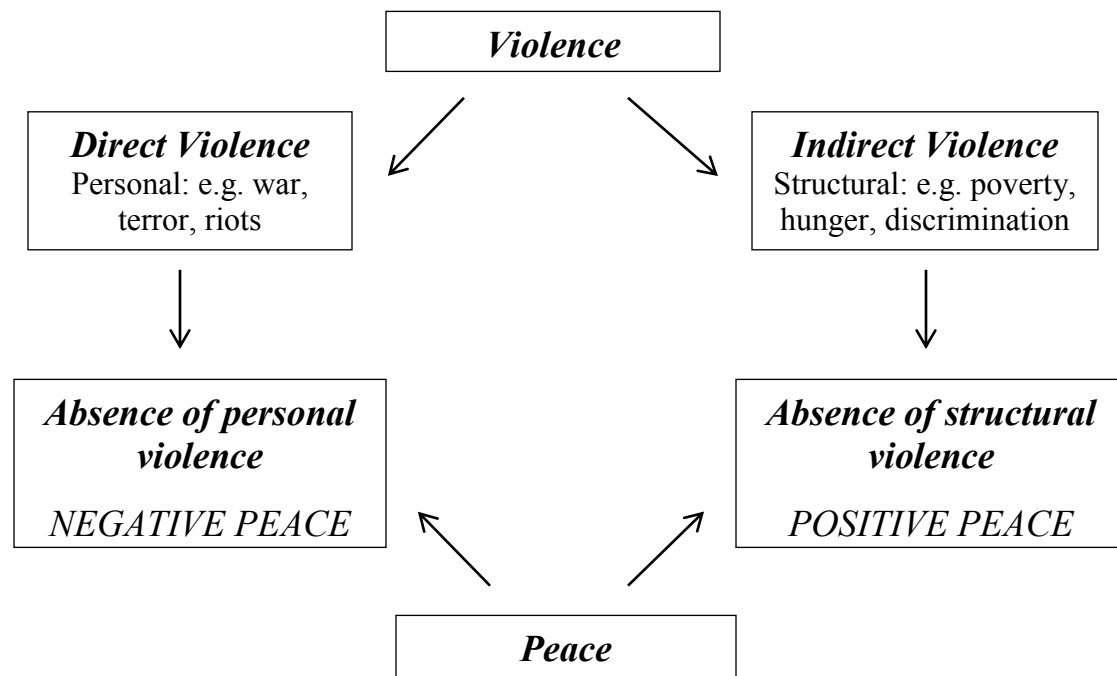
Violence

Direct Violence
Personal: e.g. war, terror, riots

Indirect Violence
Structural: e.g. poverty, hunger, discrimination

Absence of personal violence

NEGATIVE PEACE

Absence of structural violence

POSITIVE PEACE

Peace